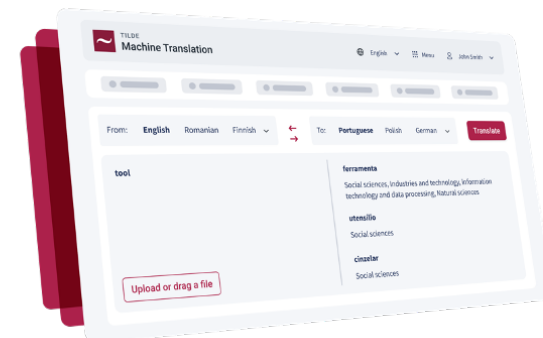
TILDE
Machine Translation

English
Menu
John Smith

From: English Romanian Finnish

To: Portuguese Polish German

Translate

tool

ferramenta
Social sciences, Industries and technology, Information technology and data processing, Natural sciences

utensílio
Social sciences

cinzelar
Social sciences

Upload or drag a file